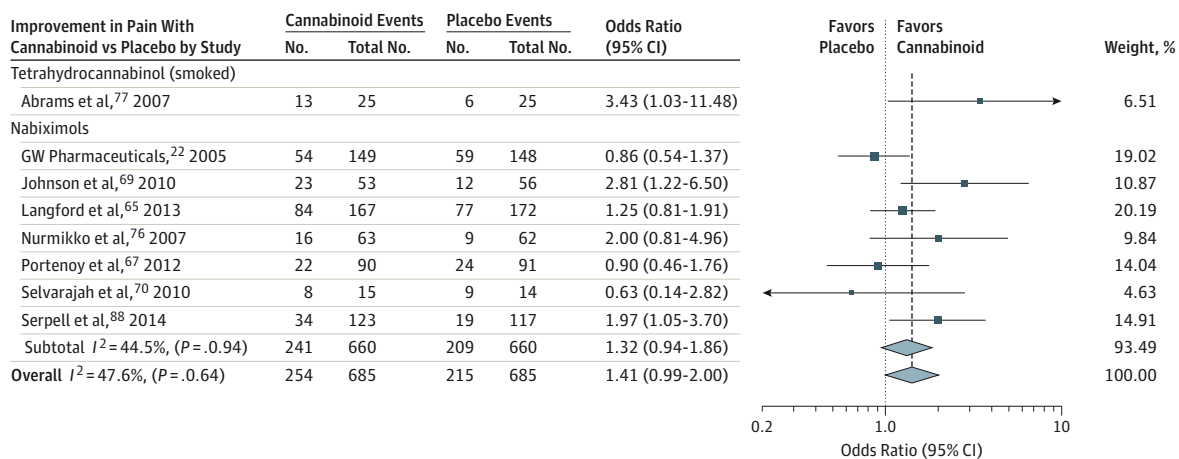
| Improvement in Pain With Cannabinoid vs Placebo by Study | Cannabinoid Events No. | Cannabinoid Events Total No. | Placebo Events No. | Placebo Events Total No. | Odds Ratio (95% CI) | Favors Placebo / Favors Cannabinoid | Weight, % |
|---|---|---|---|---|---|---|---|
| Tetrahydrocannabinol (smoked) | | | | | | | |
| Abrams et al,$^{77}$ 2007 | 13 | 25 | 6 | 25 | 3.43 (1.03-11.48) | | 6.51 |
| Nabiximols | | | | | | | |
| GW Pharmaceuticals,$^{22}$ 2005 | 54 | 149 | 59 | 148 | 0.86 (0.54-1.37) | | 19.02 |
| Johnson et al,$^{69}$ 2010 | 23 | 53 | 12 | 56 | 2.81 (1.22-6.50) | | 10.87 |
| Langford et al,$^{65}$ 2013 | 84 | 167 | 77 | 172 | 1.25 (0.81-1.91) | | 20.19 |
| Nurmikko et al,$^{76}$ 2007 | 16 | 63 | 9 | 62 | 2.00 (0.81-4.96) | | 9.84 |
| Portenoy et al,$^{67}$ 2012 | 22 | 90 | 24 | 91 | 0.90 (0.46-1.76) | | 14.04 |
| Selvarajah et al,$^{70}$ 2010 | 8 | 15 | 9 | 14 | 0.63 (0.14-2.82) | | 4.63 |
| Serpell et al,$^{88}$ 2014 | 34 | 123 | 19 | 117 | 1.97 (1.05-3.70) | | 14.91 |
| Subtotal $I^2$ = 44.5%, (P = .0.94) | 241 | 660 | 209 | 660 | 1.32 (0.94-1.86) | | 93.49 |
| Overall $I^2$ = 47.6%, (P = .0.64) | 254 | 685 | 215 | 685 | 1.41 (0.99-2.00) | | 100.00 |

0.2 1.0 10
Odds Ratio (95% CI)